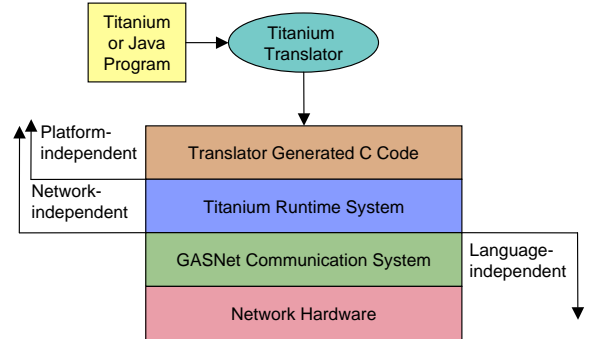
Titanium or Java Program

Titanium Translator

Platform-independent

Translator Generated C Code

Network-independent

Titanium Runtime System

GASNet Communication System

Language-independent

Network Hardware